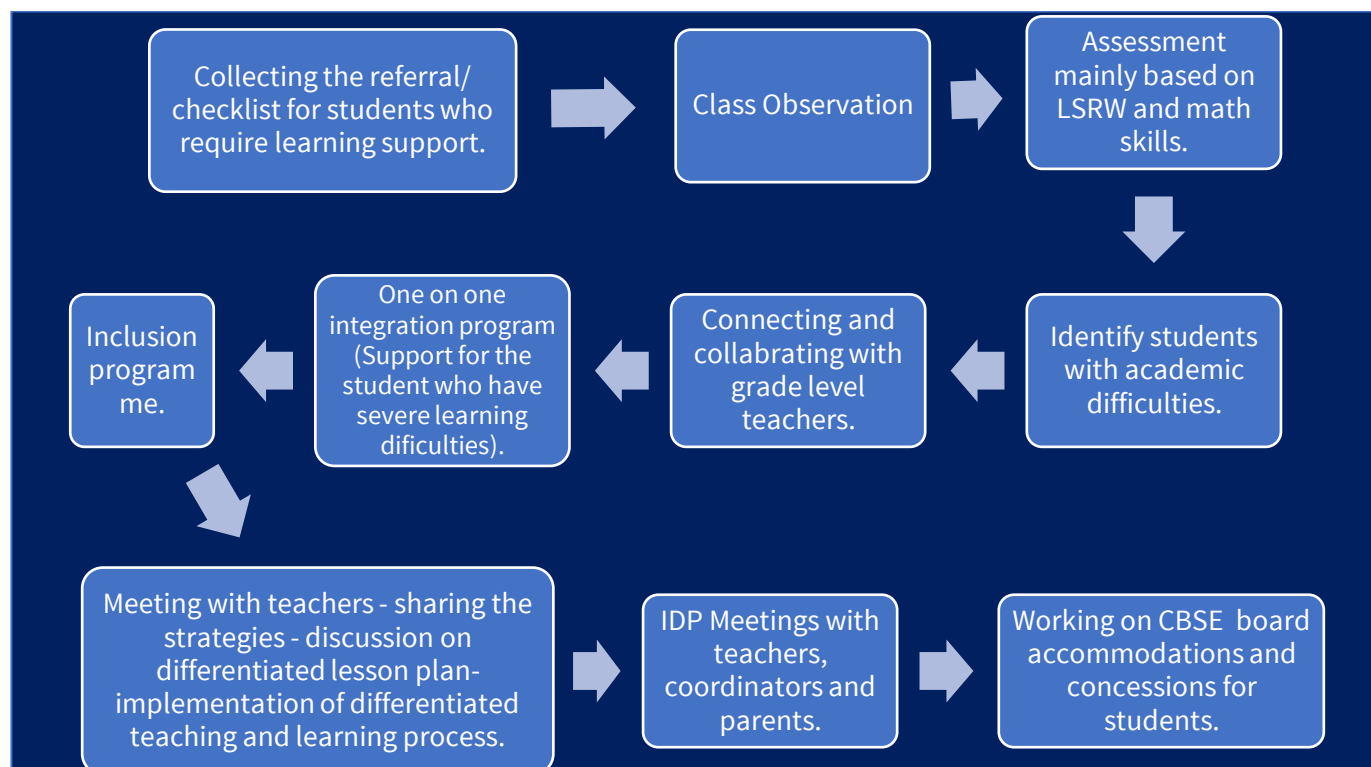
Collecting the referral/ checklist for students who require learning support.

Class Observation

Assessment mainly based on LSRW and math skills.

Identify students with academic difficulties.

Connecting and collabrating with grade level teachers.

One on one integration program (Support for the student who have severe learning dificulties).

Inclusion program me.

Meeting with teachers - sharing the strategies - discussion on differentiated lesson plan- implementation of differentiated teaching and learning process.

IDP Meetings with teachers, coordinators and parents.

Working on CBSE board accommodations and concessions for students.